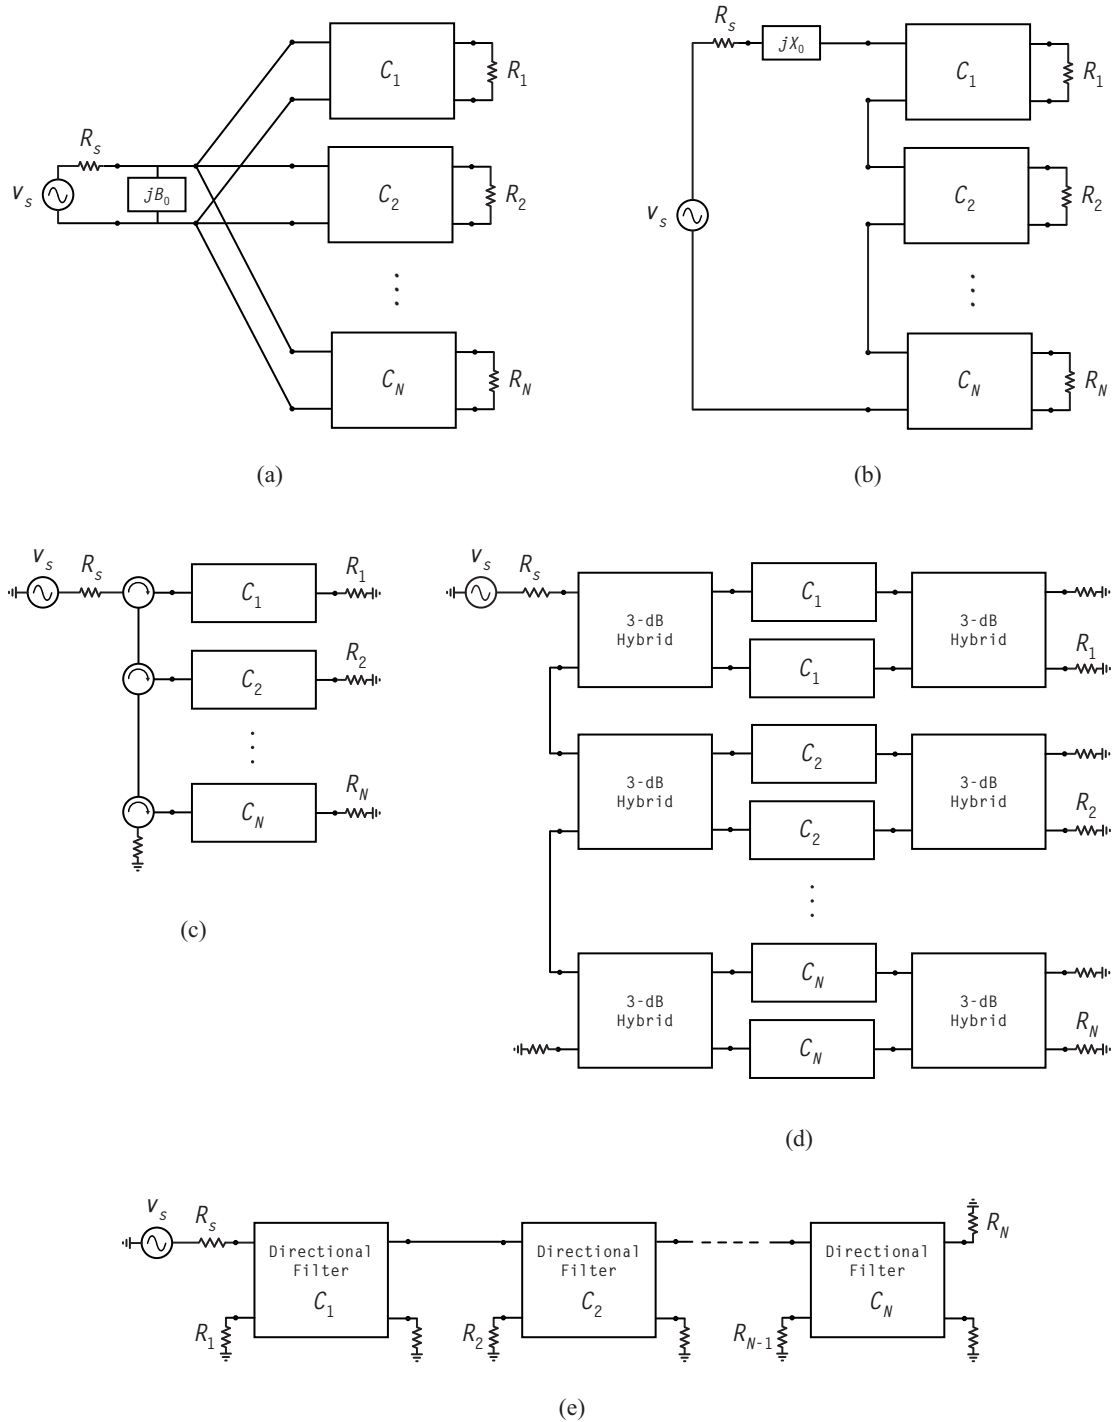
$R_s$
$v_s$
$jB_0$
$C_1$
$R_1$
$C_2$
$R_2$
$\vdots$
$C_N$
$R_N$

(a)

$R_s$
$jX_0$
$v_s$
$C_1$
$R_1$
$C_2$
$R_2$
$\vdots$
$C_N$
$R_N$

(b)

$v_s$
$R_s$
$C_1$
$R_1$
$C_2$
$R_2$
$\vdots$
$C_N$
$R_N$

(c)

$v_s$
$R_s$
3-dB Hybrid
$C_1$
$C_1$
3-dB Hybrid
$R_1$
3-dB Hybrid
$C_2$
$C_2$
3-dB Hybrid
$R_2$
$\vdots$
3-dB Hybrid
$C_N$
$C_N$
3-dB Hybrid
$R_N$

(d)

$v_s$
$R_s$
Directional Filter $C_1$
$R_1$
Directional Filter $C_2$
$R_2$
Directional Filter $C_N$
$R_N$
$R_{N-1}$

(e)